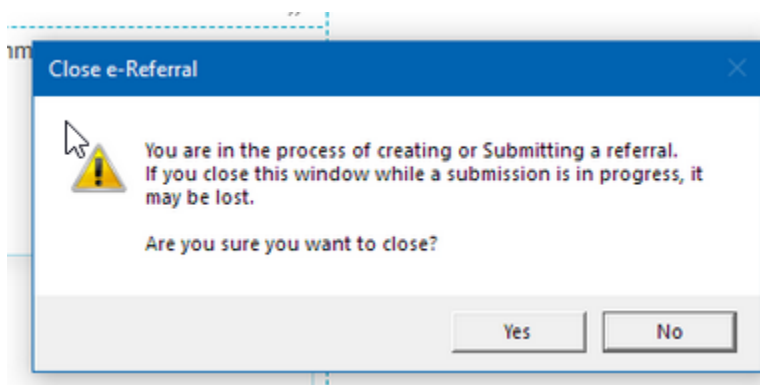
nm

Close e-Referral

You are in the process of creating or Submitting a referral. If you close this window while a submission is in progress, it may be lost.

Are you sure you want to close?

Yes

No